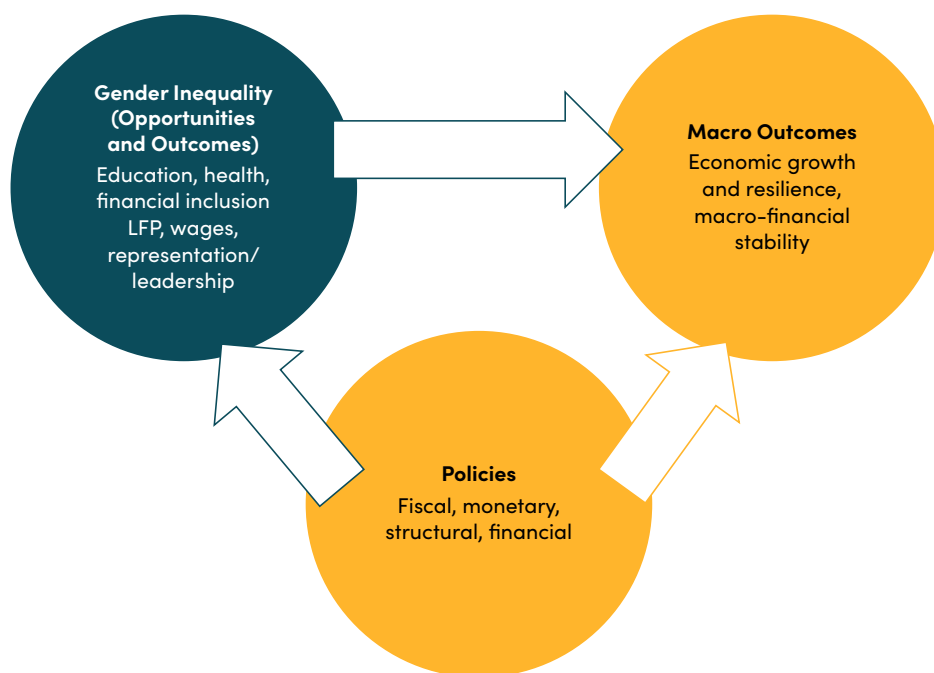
Gender Inequality (Opportunities and Outcomes)
Education, health, financial inclusion LFP, wages, representation/ leadership

Macro Outcomes
Economic growth and resilience, macro-financial stability

Policies
Fiscal, monetary, structural, financial